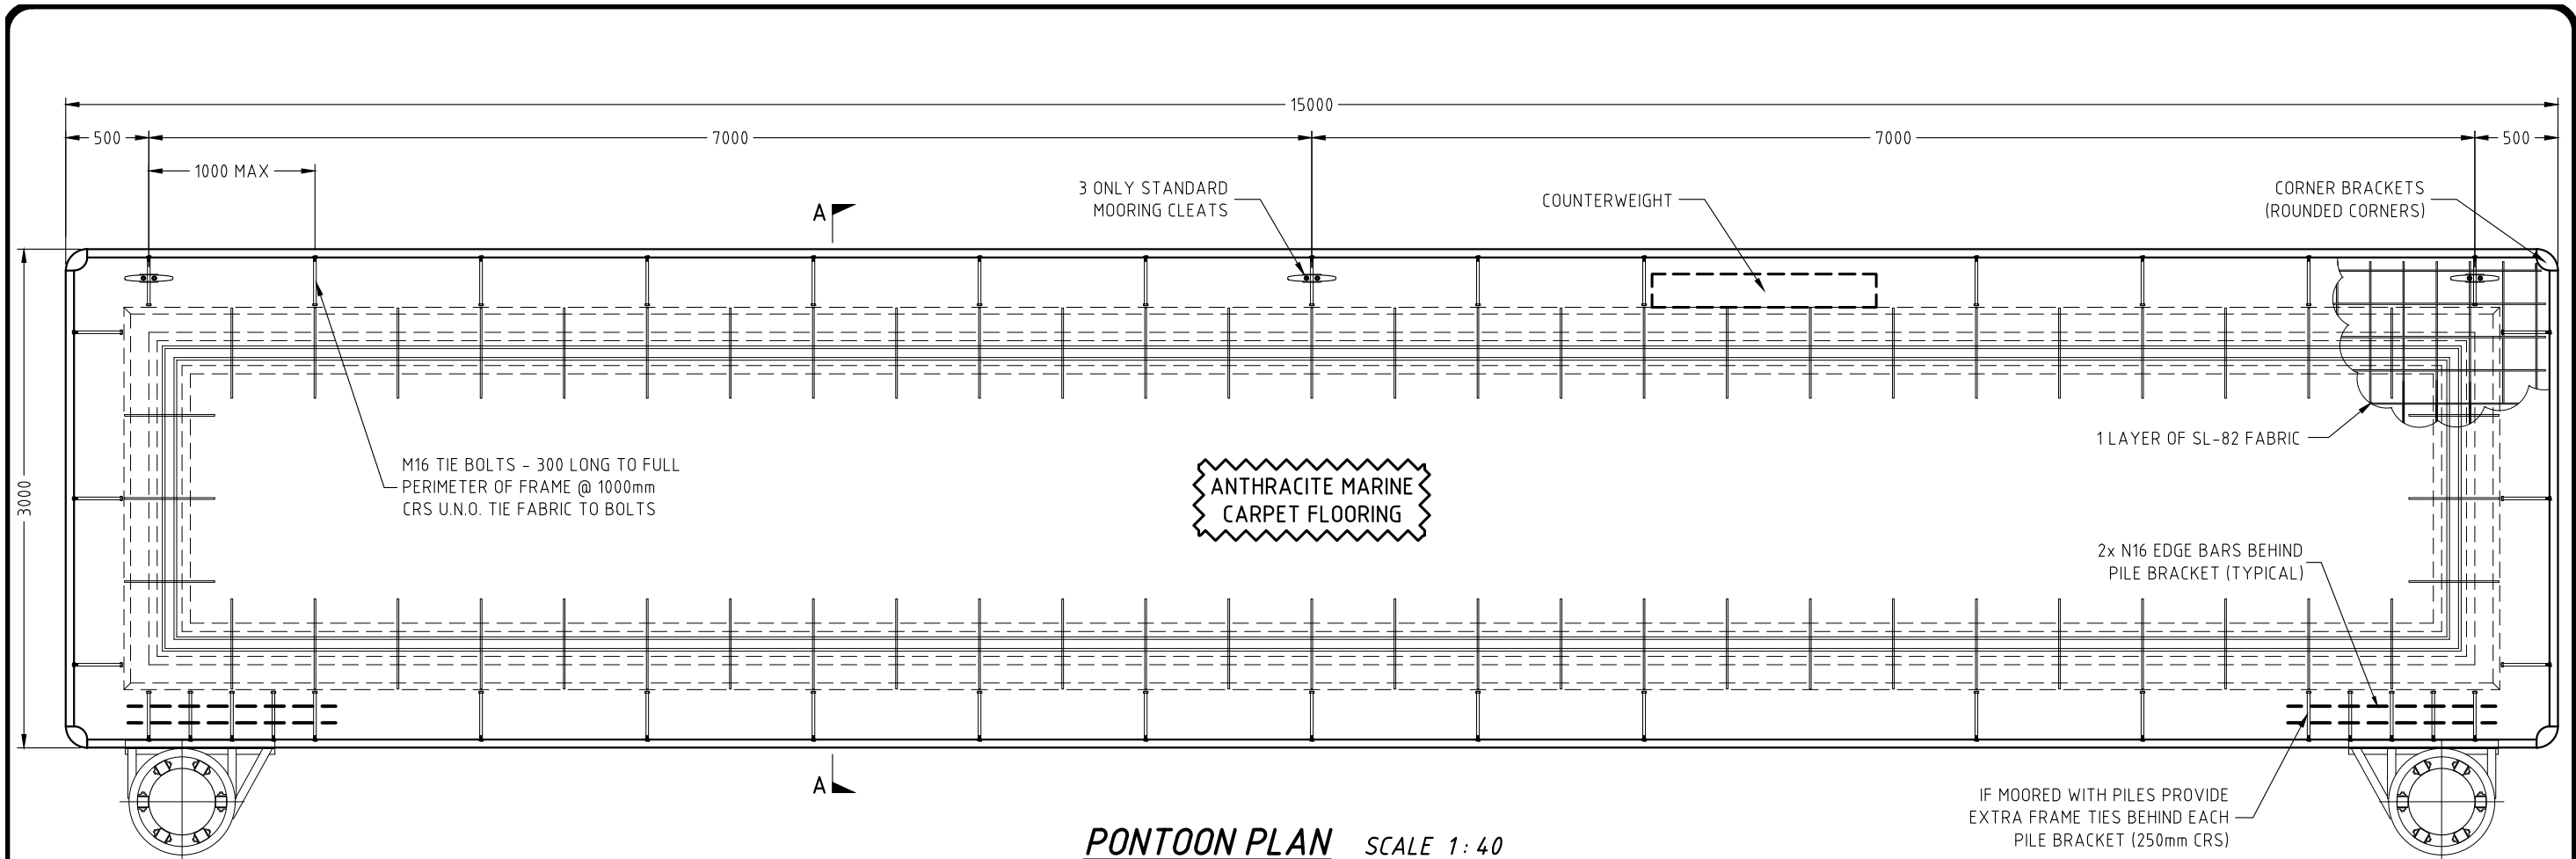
15000

500

7000

7000

500

1000 MAX

A

3 ONLY STANDARD MOORING CLEATS

COUNTERWEIGHT

CORNER BRACKETS (ROUNDED CORNERS)

3000

1 LAYER OF SL-82 FABRIC

M16 TIE BOLTS - 300 LONG TO FULL PERIMETER OF FRAME @ 1000mm CRS U.N.O. TIE FABRIC TO BOLTS

ANTHRACITE MARINE CARPET FLOORING

2x N16 EDGE BARS BEHIND PILE BRACKET (TYPICAL)

A

IF MOORED WITH PILES PROVIDE EXTRA FRAME TIES BEHIND EACH PILE BRACKET (250mm CRS)

PONTOON PLAN SCALE 1 : 40